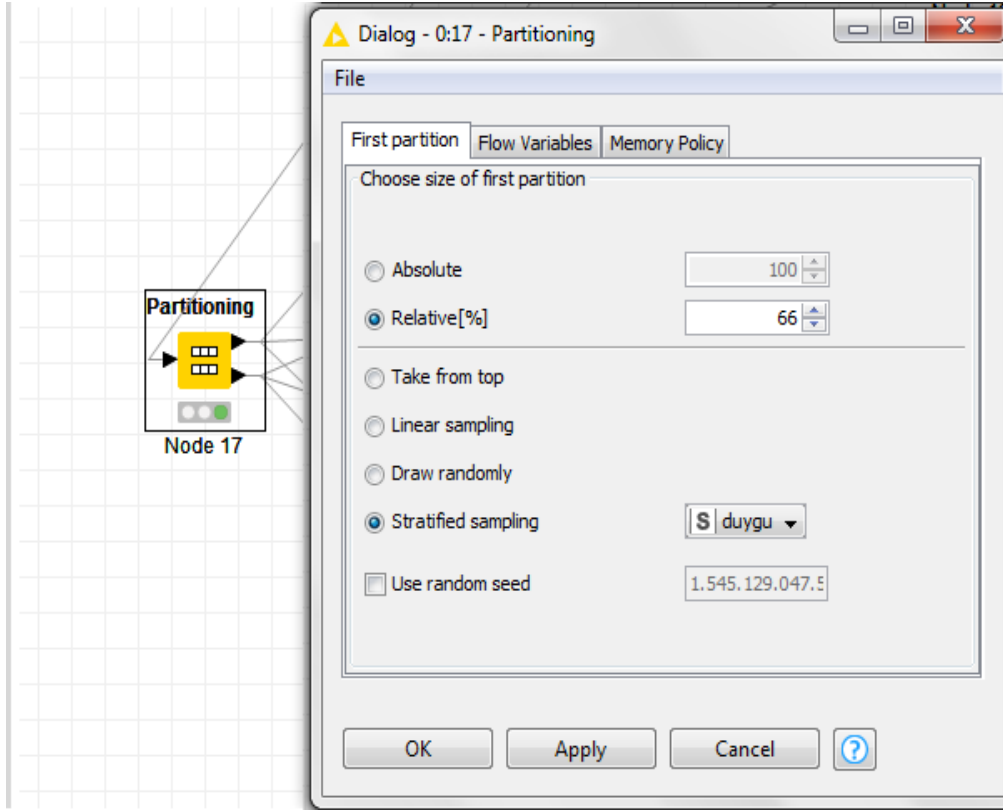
Partitioning

Node 17

Dialog - 0:17 - Partitioning

File

First partition | Flow Variables | Memory Policy

Choose size of first partition

Absolute 100

Relative[%] 66

Take from top

Linear sampling

Draw randomly

Stratified sampling S duygu

Use random seed 1.545.129.047.5

OK Apply Cancel ?